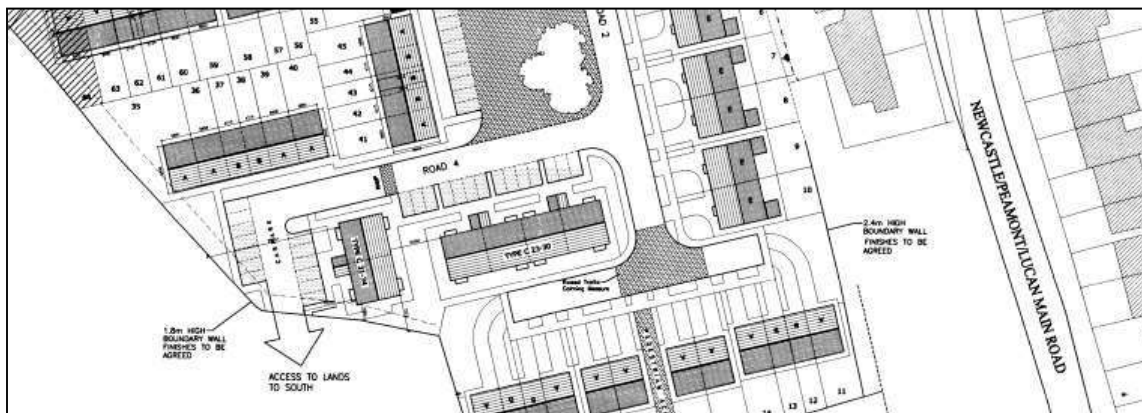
55
58 57 56
63 62 61 60 59
36 37 38 39 40
35
45
44
43
42
41
ROAD 2
7
8
9
10
ROAD 4
NEWCASTLE/PEAMONT/LUCAN MAIN ROAD
2.4m HIGH BOUNDARY WALL FINISHES TO BE AGREED
TYPE C 23-30
TYPE C 31-34
Raised Traffic Calming Measure
1.8m HIGH BOUNDARY WALL FINISHES TO BE AGREED
ACCESS TO LANDS TO SOUTH
11
12
13
14